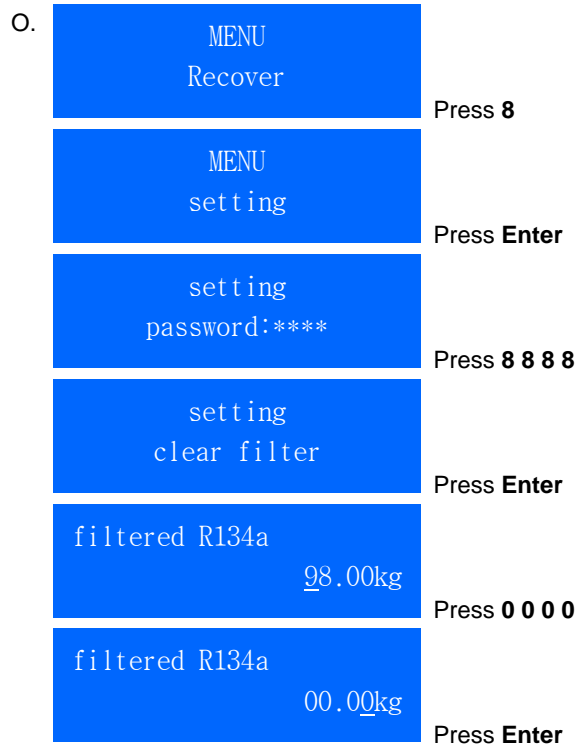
O.

MENU
Recover

Press **8**

MENU
setting

Press **Enter**

setting
password:****

Press **8 8 8 8**

setting
clear filter

Press **Enter**

filtered R134a
98.00kg

Press **0 0 0 0**

filtered R134a
00.00kg

Press **Enter**